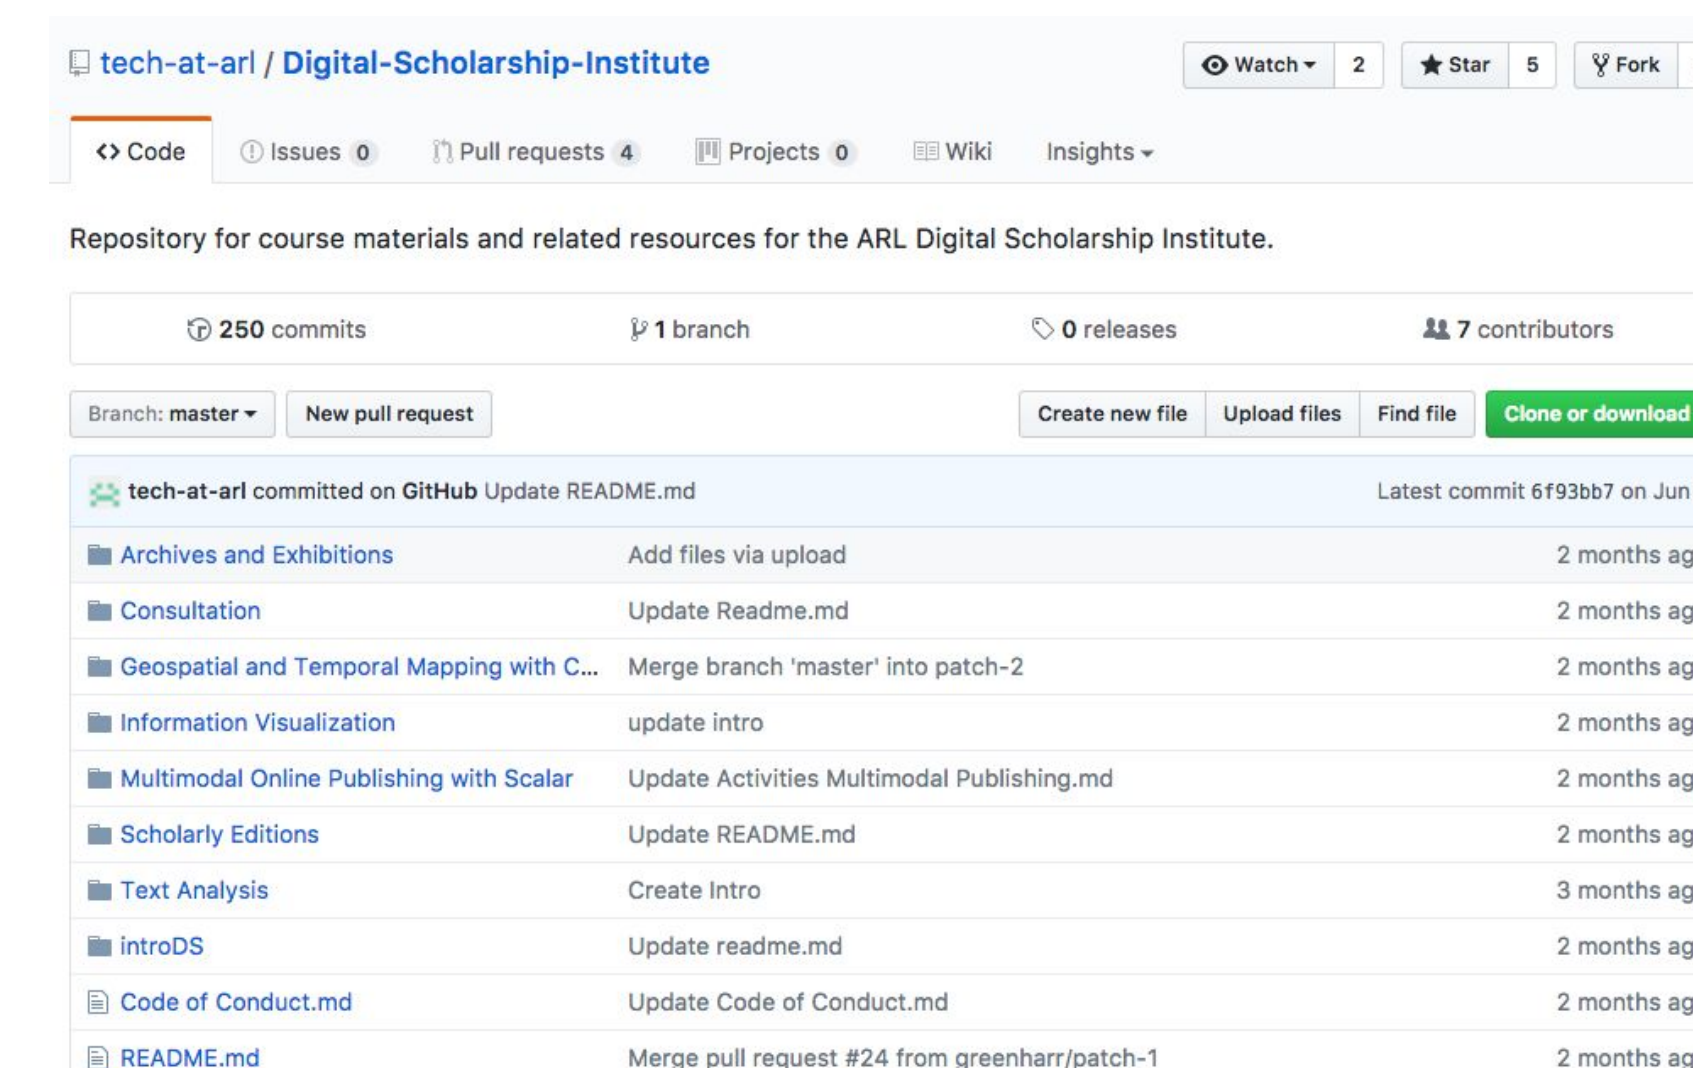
tech-at-arl / Digital-Scholarship-Institute

Watch 2 Star 5 Fork

Code Issues 0 Pull requests 4 Projects 0 Wiki Insights

Repository for course materials and related resources for the ARL Digital Scholarship Institute.

250 commits 1 branch 0 releases 7 contributors

Branch: master New pull request Create new file Upload files Find file Clone or download

tech-at-arl committed on GitHub Update README.md Latest commit 6f93bb7 on Jun

| | | |
|---|---|---|
| Archives and Exhibitions | Add files via upload | 2 months ag |
| Consultation | Update Readme.md | 2 months ag |
| Geospatial and Temporal Mapping with C… | Merge branch 'master' into patch-2 | 2 months ag |
| Information Visualization | update intro | 2 months ag |
| Multimodal Online Publishing with Scalar | Update Activities Multimodal Publishing.md | 2 months ag |
| Scholarly Editions | Update README.md | 2 months ag |
| Text Analysis | Create Intro | 3 months ag |
| introDS | Update readme.md | 2 months ag |
| Code of Conduct.md | Update Code of Conduct.md | 2 months ag |
| README.md | Merge pull request #24 from greenharr/patch-1 | 2 months ag |